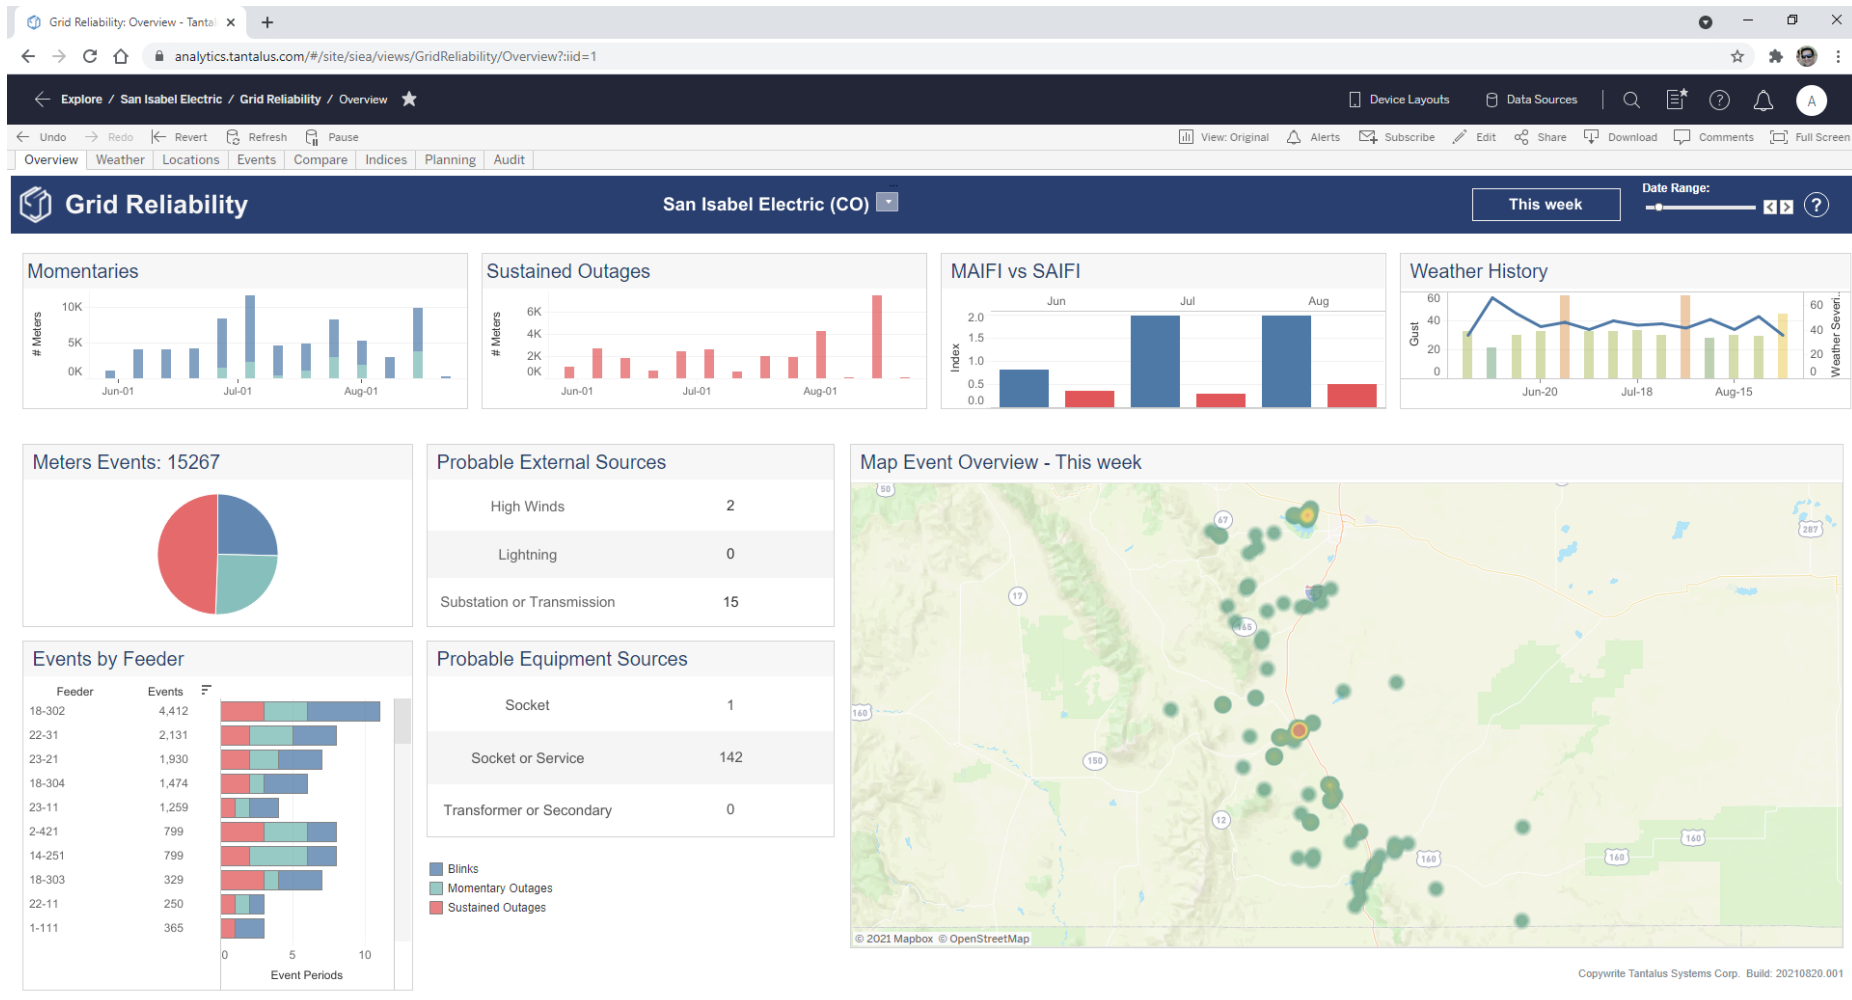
Grid Reliability: Overview - Tanta ×

analytics.tantalus.com/#/site/siea/views/GridReliability/Overview?:iid=1

Explore / San Isabel Electric / Grid Reliability / Overview

Device Layouts Data Sources

A

Undo Redo Revert Refresh Pause

View: Original Alerts Subscribe Edit Share Download Comments Full Screen

Overview Weather Locations Events Compare Indices Planning Audit

Grid Reliability

San Isabel Electric (CO)

This week

Date Range:

Momentaries

10K
5K
0K
# Meters
Jun-01 Jul-01 Aug-01

Sustained Outages

6K
4K
2K
0K
# Meters
Jun-01 Jul-01 Aug-01

MAIFI vs SAIFI

Jun Jul Aug
2.0
1.5
1.0
0.5
0.0
Index

Weather History

60
40
20
0
Gust
60
40
20
0
Weather Severi..
Jun-20 Jul-18 Aug-15

Meters Events: 15267

Probable External Sources

| | |
|---|---|
| High Winds | 2 |
| Lightning | 0 |
| Substation or Transmission | 15 |

Map Event Overview - This week

Events by Feeder

| Feeder | Events |
|---|---|
| 18-302 | 4,412 |
| 22-31 | 2,131 |
| 23-21 | 1,930 |
| 18-304 | 1,474 |
| 23-11 | 1,259 |
| 2-421 | 799 |
| 14-251 | 799 |
| 18-303 | 329 |
| 22-11 | 250 |
| 1-111 | 365 |

0 5 10
Event Periods

Probable Equipment Sources

| | |
|---|---|
| Socket | 1 |
| Socket or Service | 142 |
| Transformer or Secondary | 0 |

Blinks
Momentary Outages
Sustained Outages

50 67 287 17 165 160 150 12 160 160 160

© 2021 Mapbox © OpenStreetMap

Copywrite Tantalus Systems Corp. Build: 20210820.001